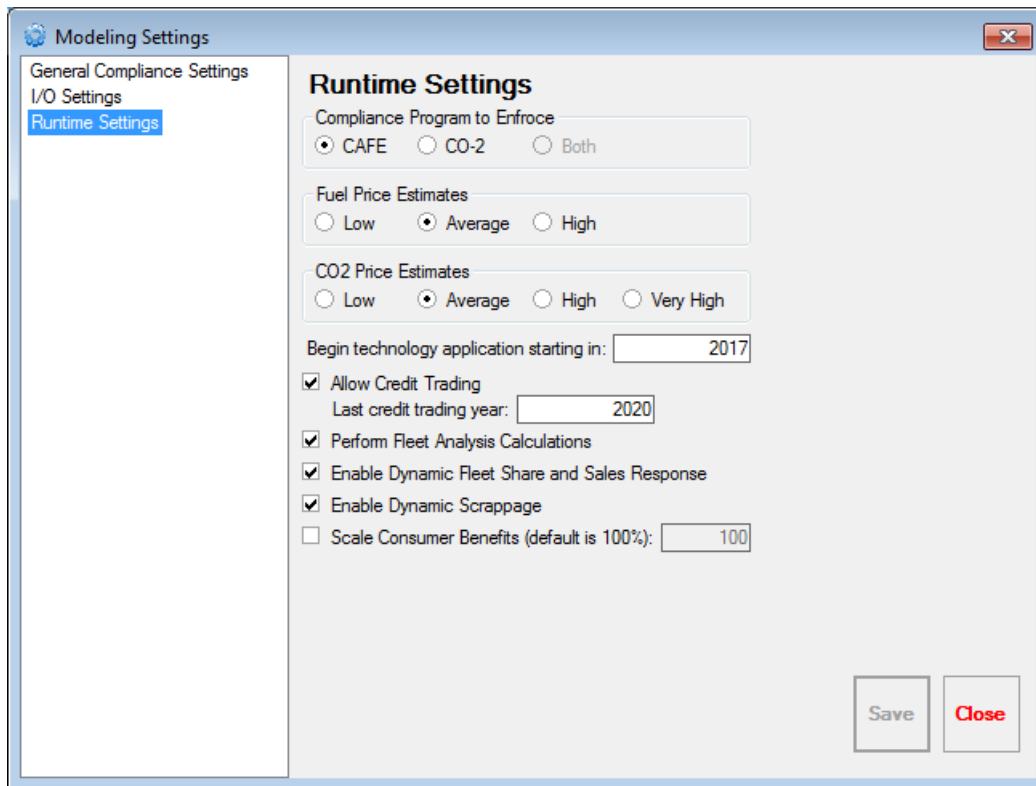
Modeling Settings

General Compliance Settings
I/O Settings
Runtime Settings

Runtime Settings

Compliance Program to Enfroce
CAFE CO-2 Both

Fuel Price Estimates
Low Average High

CO2 Price Estimates
Low Average High Very High

Begin technology application starting in: 2017

Allow Credit Trading
Last credit trading year: 2020

Perform Fleet Analysis Calculations

Enable Dynamic Fleet Share and Sales Response

Enable Dynamic Scrappage

Scale Consumer Benefits (default is 100%): 100

Save Close